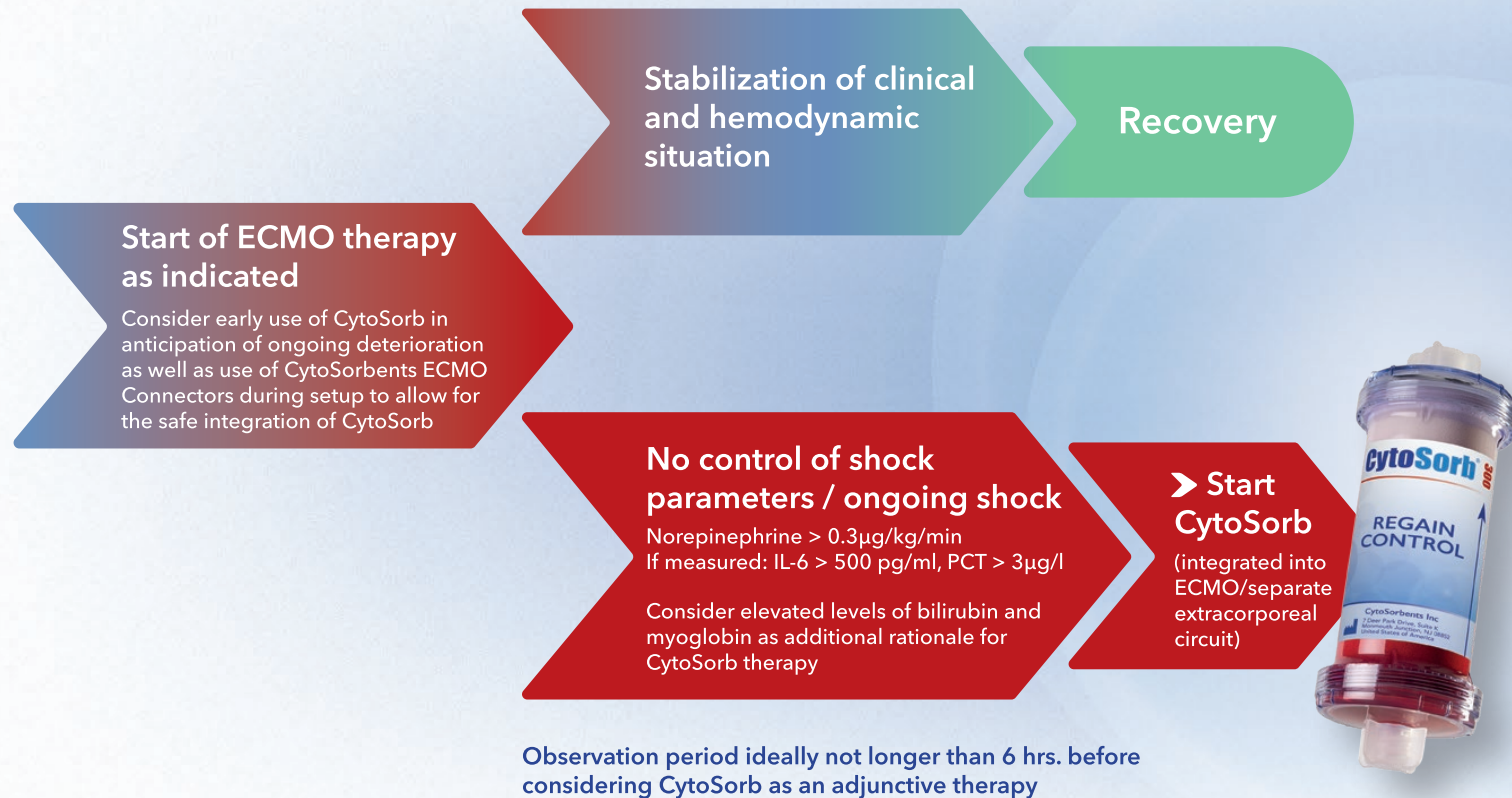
Stabilization of clinical and hemodynamic situation

Recovery

Start of ECMO therapy as indicated

Consider early use of CytoSorb in anticipation of ongoing deterioration as well as use of CytoSorbents ECMO Connectors during setup to allow for the safe integration of CytoSorb

No control of shock parameters / ongoing shock

Norepinephrine > 0.3µg/kg/min
If measured: IL-6 > 500 pg/ml, PCT > 3µg/l

Consider elevated levels of bilirubin and myoglobin as additional rationale for CytoSorb therapy

Start CytoSorb

(integrated into ECMO/separate extracorporeal circuit)

CytoSorb 300

REGAIN CONTROL

CytoSorbents Inc
7 Deer Park Drive, Suite K
Monmouth Junction, NJ 08852
United States of America

Observation period ideally not longer than 6 hrs. before considering CytoSorb as an adjunctive therapy